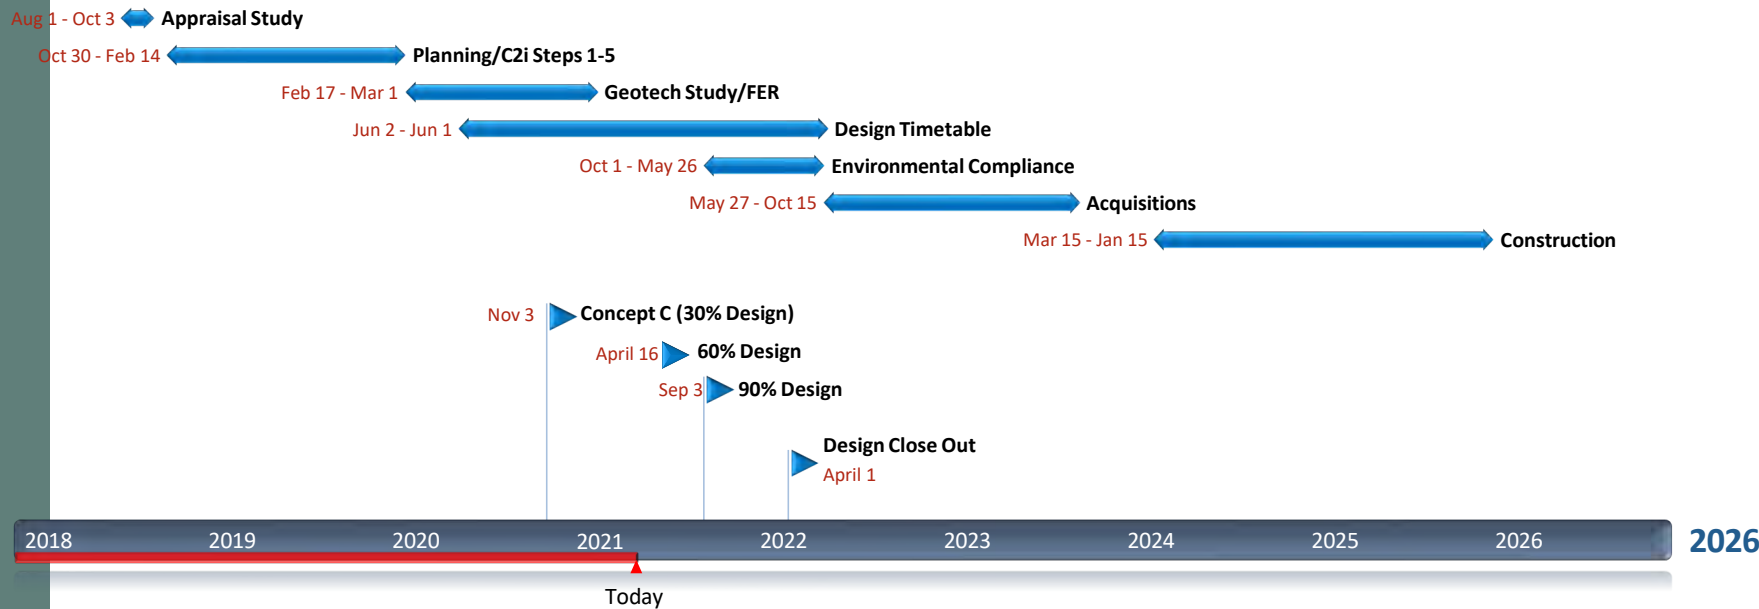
Aug 1 - Oct 3 Appraisal Study
Oct 30 - Feb 14 Planning/C2i Steps 1-5
Feb 17 - Mar 1 Geotech Study/FER
Jun 2 - Jun 1 Design Timetable
Oct 1 - May 26 Environmental Compliance
May 27 - Oct 15 Acquisitions
Mar 15 - Jan 15 Construction

Nov 3 Concept C (30% Design)
April 16 60% Design
Sep 3 90% Design
Design Close Out
April 1

2018 2019 2020 2021 2022 2023 2024 2025 2026 2026

Today